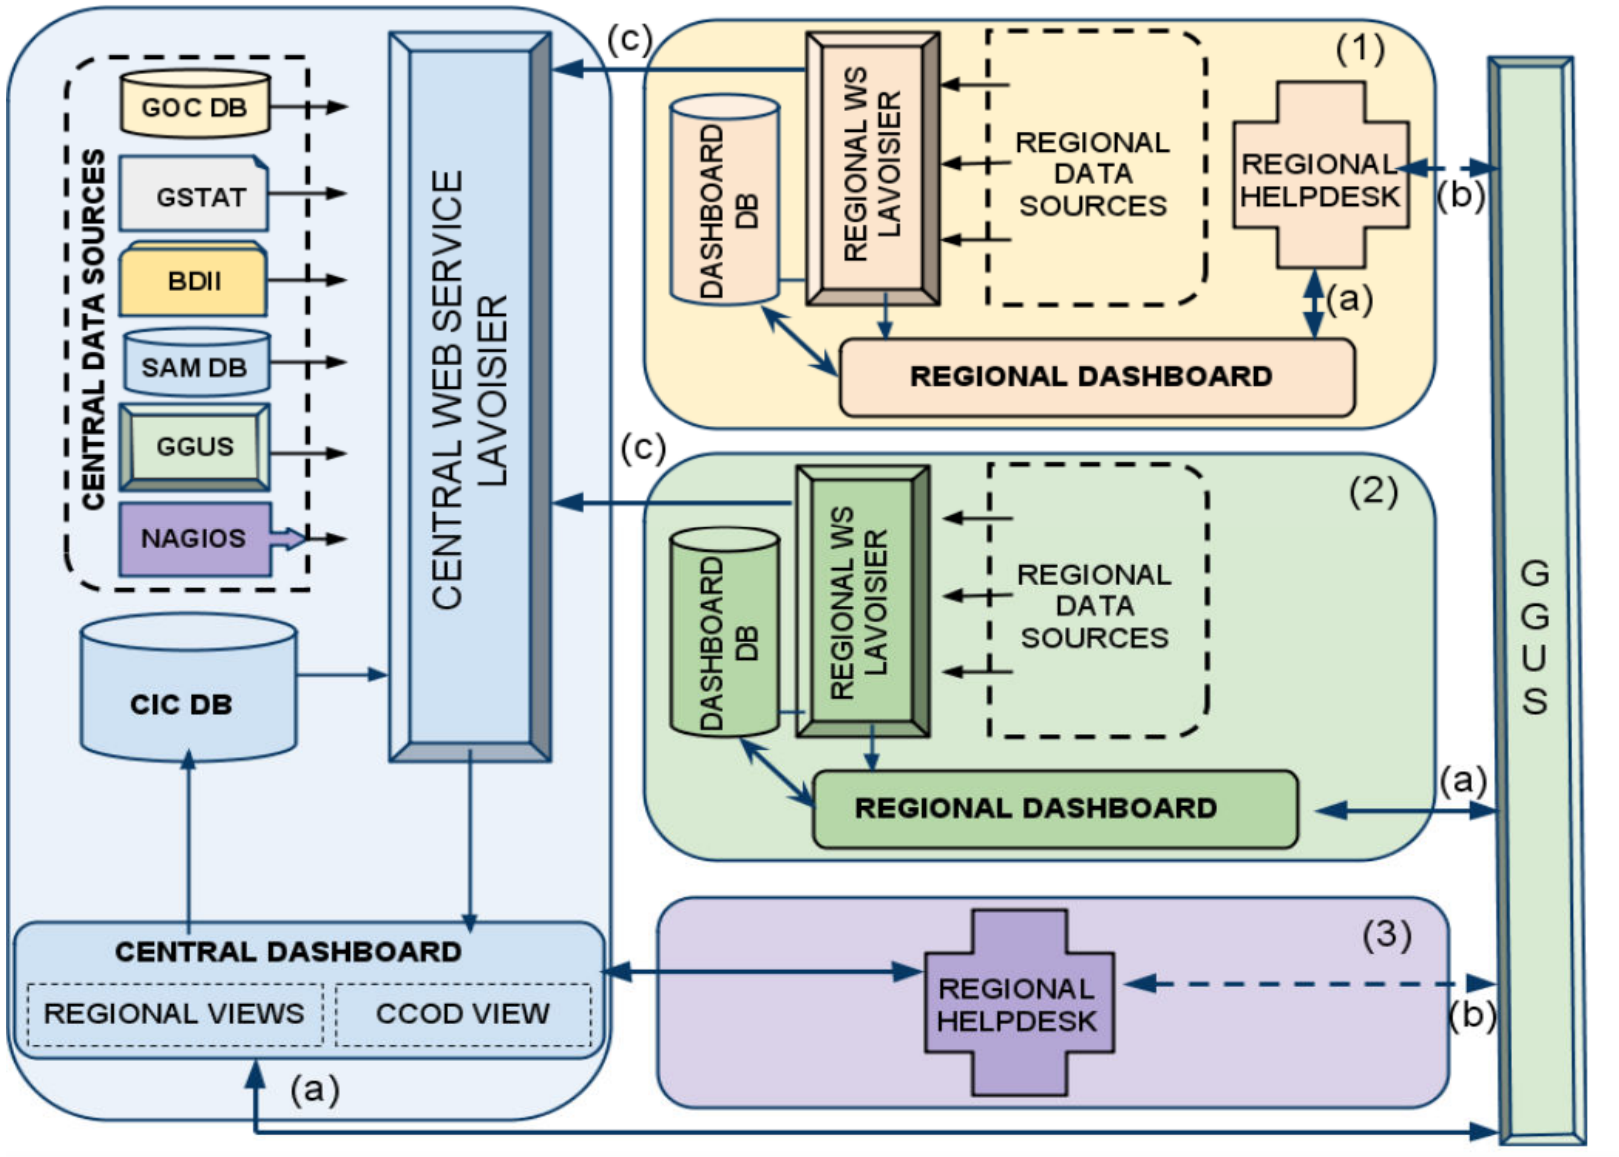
CENTRAL DATA SOURCES

GOC DB

GSTAT

BDII

SAM DB

GGUS

NAGIOS

CIC DB

CENTRAL WEB SERVICE LAVOISIER

(c)

(1)

DASHBOARD DB

REGIONAL WS LAVOISIER

REGIONAL DATA SOURCES

REGIONAL HELPDESK

(b)

(a)

REGIONAL DASHBOARD

(c)

(2)

DASHBOARD DB

REGIONAL WS LAVOISIER

REGIONAL DATA SOURCES

REGIONAL DASHBOARD

(a)

G G U S

CENTRAL DASHBOARD

REGIONAL VIEWS

CCOD VIEW

(3)

REGIONAL HELPDESK

(b)

(a)